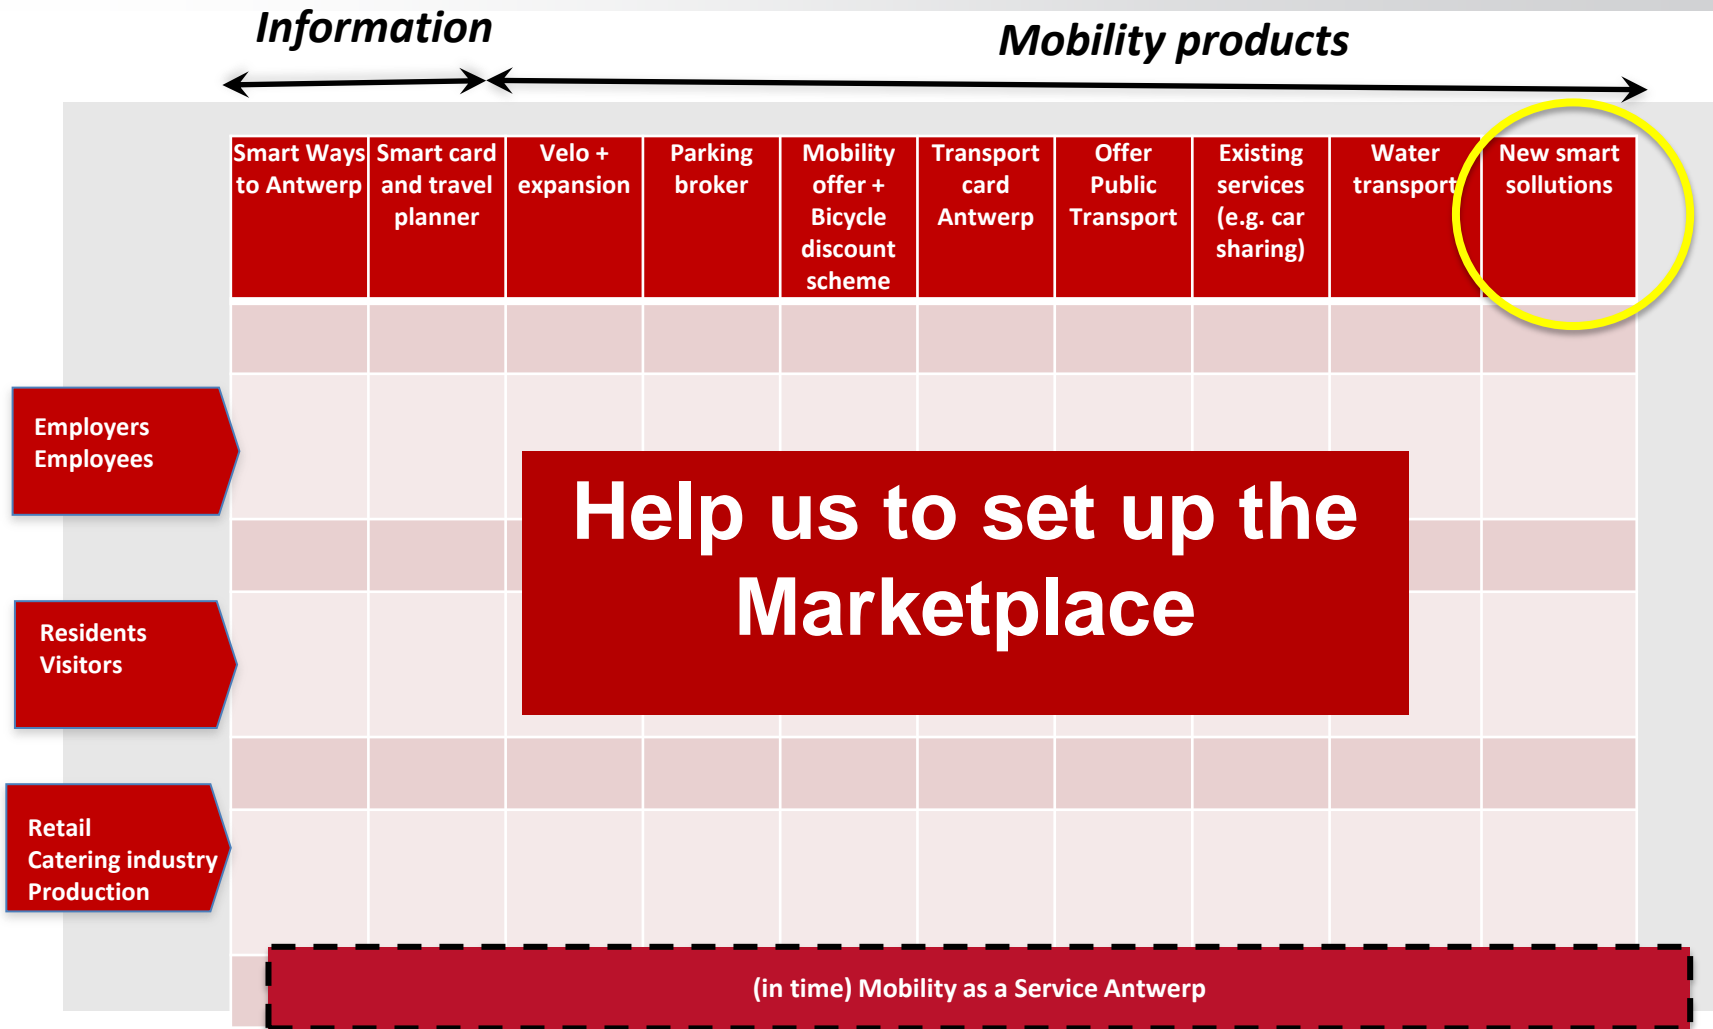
Information

Mobility products

| Smart Ways to Antwerp | Smart card and travel planner | Velo + expansion | Parking broker | Mobility offer + Bicycle discount scheme | Transport card Antwerp | Offer Public Transport | Existing services (e.g. car sharing) | Water transport | New smart sollutions |
|---|---|---|---|---|---|---|---|---|---|

Employers
Employees

Residents
Visitors

Retail
Catering industry
Production

Help us to set up the Marketplace

(in time) Mobility as a Service Antwerp